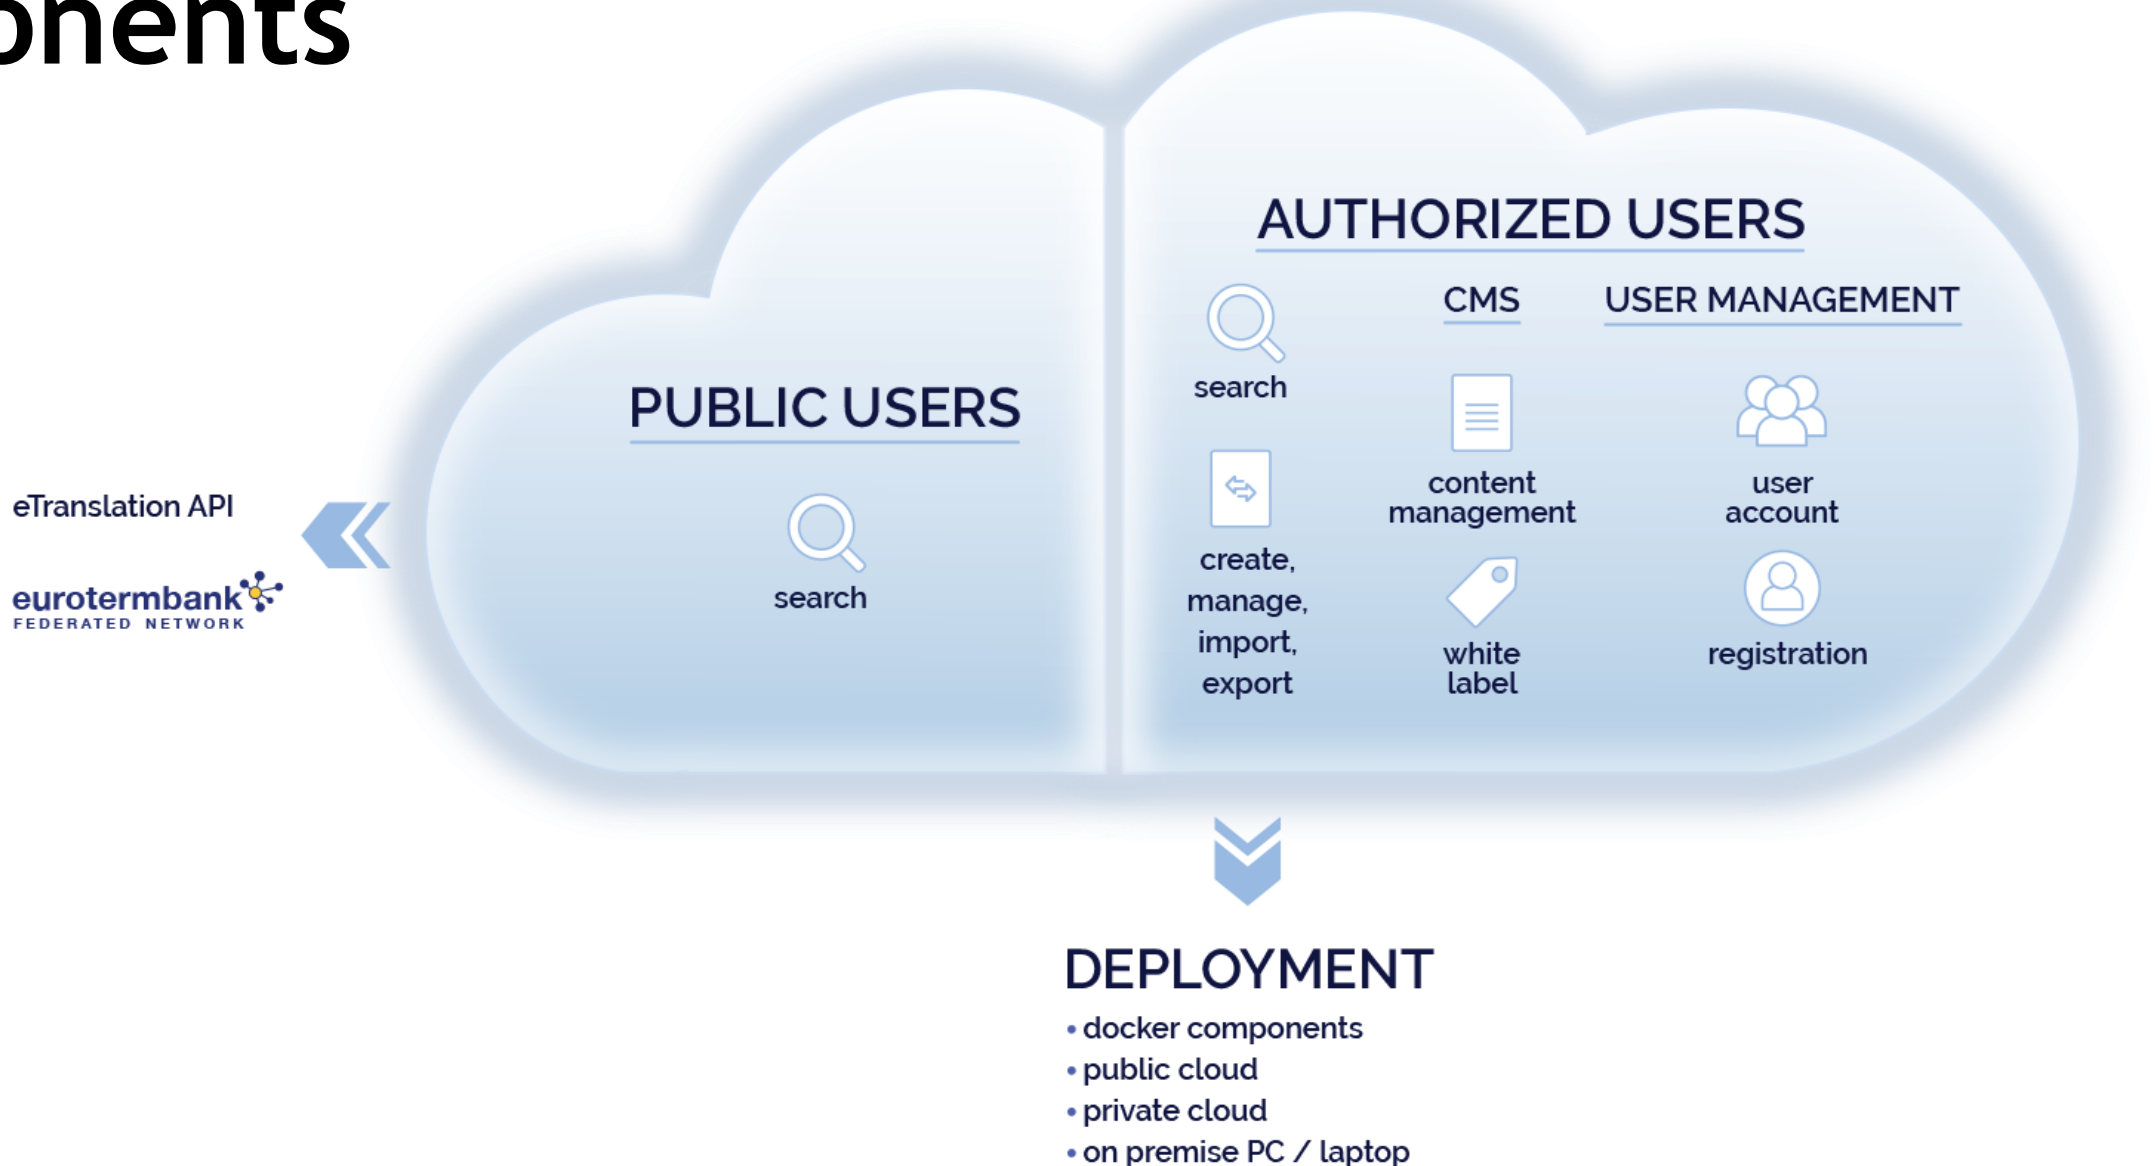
onents

eTranslation API

eurotermbank
FEDERATED NETWORK

PUBLIC USERS

search

AUTHORIZED USERS

search

create, manage, import, export

CMS

content management

white label

USER MANAGEMENT

user account

registration

DEPLOYMENT
• docker components
• public cloud
• private cloud
• on premise PC / laptop